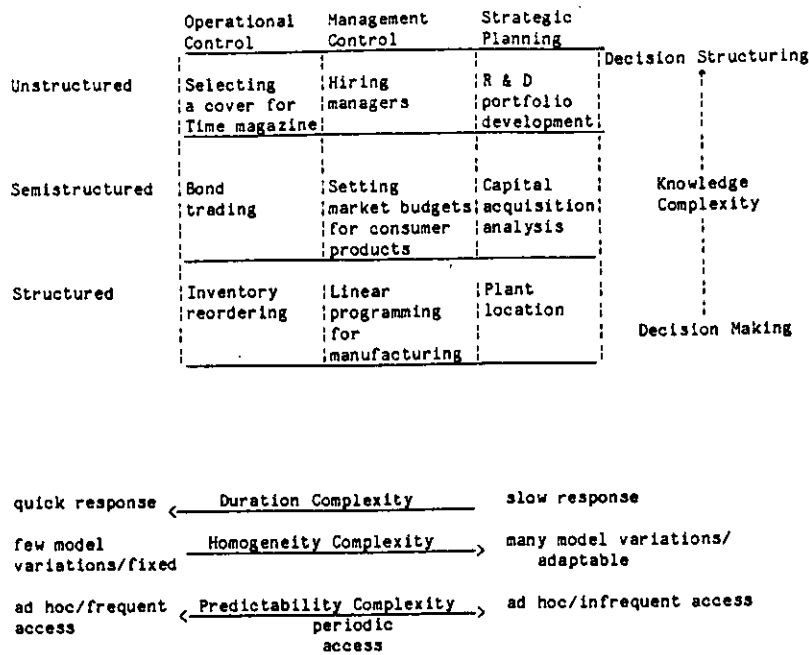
|  | Operational Control | Management Control | Strategic Planning |
|---|---|---|---|
| Unstructured | Selecting a cover for Time magazine | Hiring managers | R & D portfolio development |
| Semistructured | Bond trading | Setting market budgets for consumer products | Capital acquisition analysis |
| Structured | Inventory reordering | Linear programming for manufacturing | Plant location |

Decision Structuring

Knowledge Complexity

Decision Making

quick response ← Duration Complexity slow response

few model variations/fixed Homogeneity Complexity → many model variations/ adaptable

ad hoc/frequent access ← Predictability Complexity → ad hoc/infrequent access
periodic access